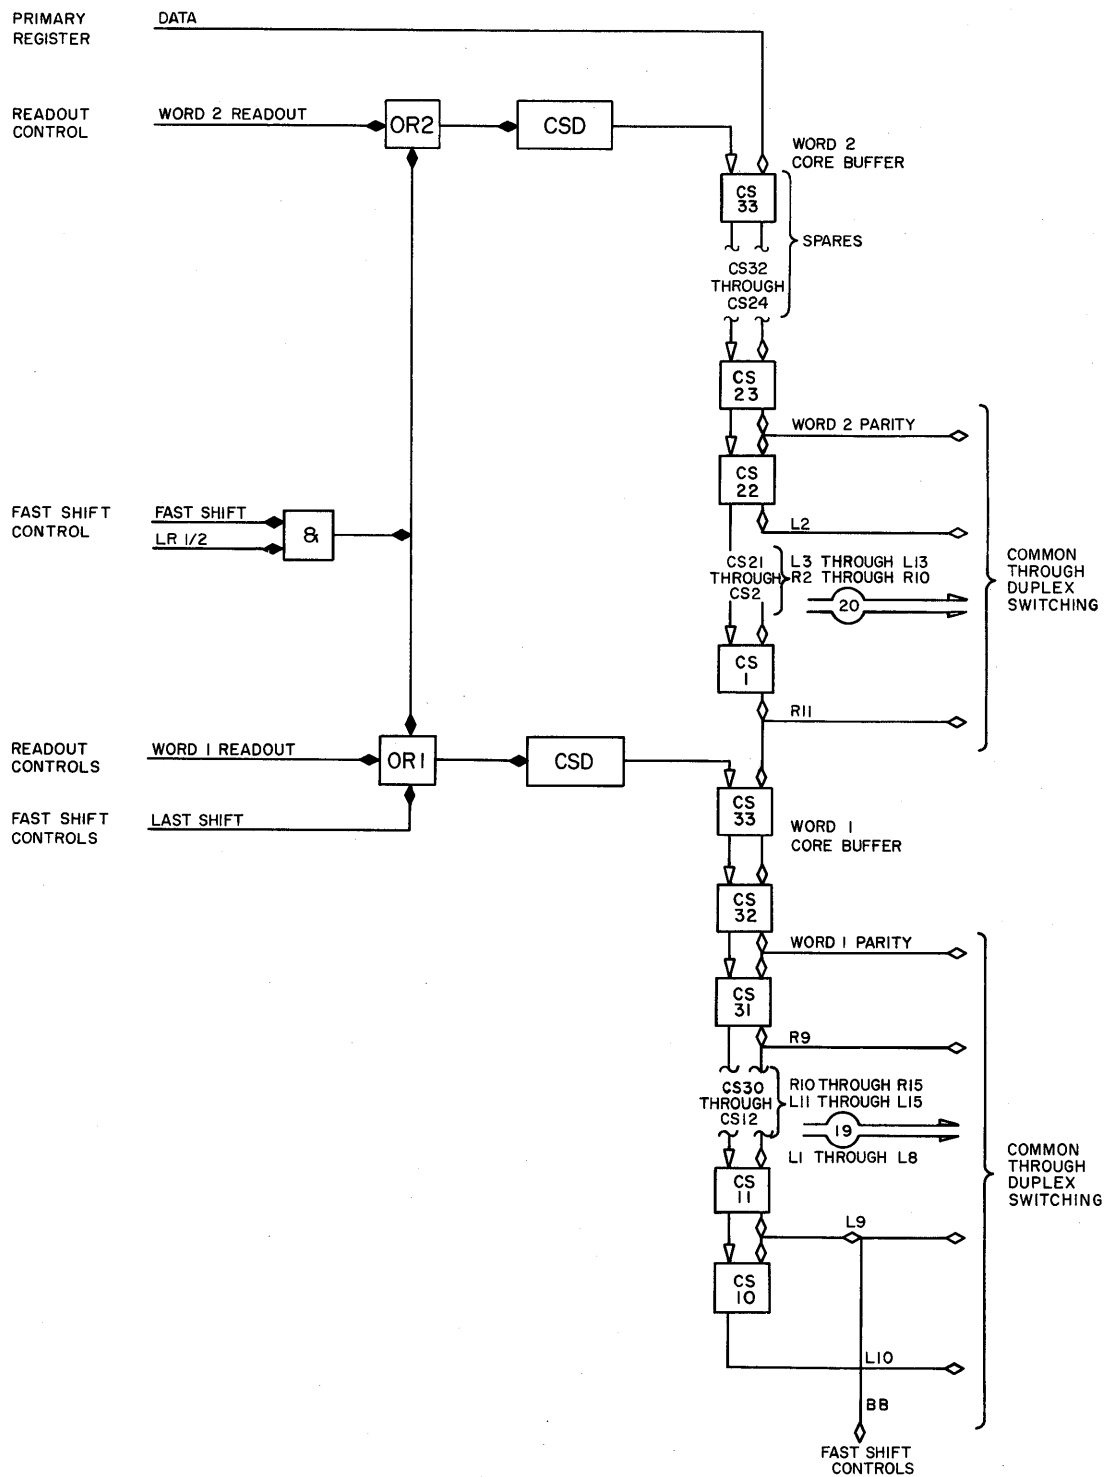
PRIMARY REGISTER

DATA

READOUT CONTROL

WORD 2 READOUT

OR2

CSD

WORD 2 CORE BUFFER

CS 33

SPARES

CS32 THROUGH CS24

CS 23

WORD 2 PARITY

CS 22

FAST SHIFT CONTROL

FAST SHIFT

LR 1/2

&

L2

CS21 THROUGH CS2

L3 THROUGH L13
R2 THROUGH R10

20

COMMON THROUGH DUPLEX SWITCHING

CS 1

R11

READOUT CONTROLS

WORD 1 READOUT

OR1

CSD

FAST SHIFT CONTROLS

LAST SHIFT

CS 33

WORD 1 CORE BUFFER

CS 32

WORD 1 PARITY

CS 31

R9

CS30 THROUGH CS12

R10 THROUGH R15
L11 THROUGH L15

19

L1 THROUGH L8

COMMON THROUGH DUPLEX SWITCHING

CS 11

L9

CS 10

L10

B8

FAST SHIFT CONTROLS